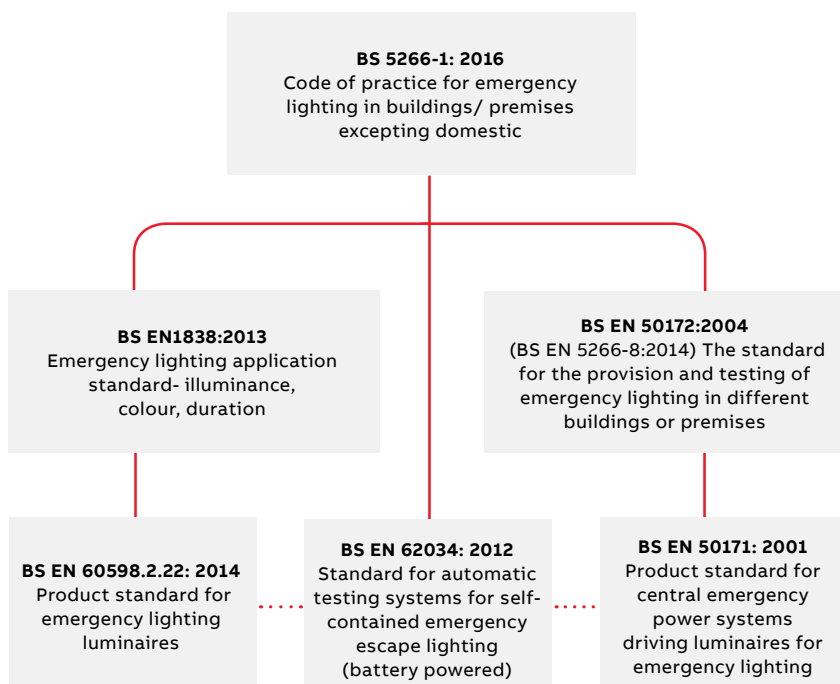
**BS 5266-1: 2016**
Code of practice for emergency lighting in buildings/ premises excepting domestic

**BS EN1838:2013**
Emergency lighting application standard- illuminance, colour, duration

**BS EN 50172:2004**
(BS EN 5266-8:2014) The standard for the provision and testing of emergency lighting in different buildings or premises

**BS EN 60598.2.22: 2014**
Product standard for emergency lighting luminaires

**BS EN 62034: 2012**
Standard for automatic testing systems for self-contained emergency escape lighting (battery powered)

**BS EN 50171: 2001**
Product standard for central emergency power systems driving luminaires for emergency lighting